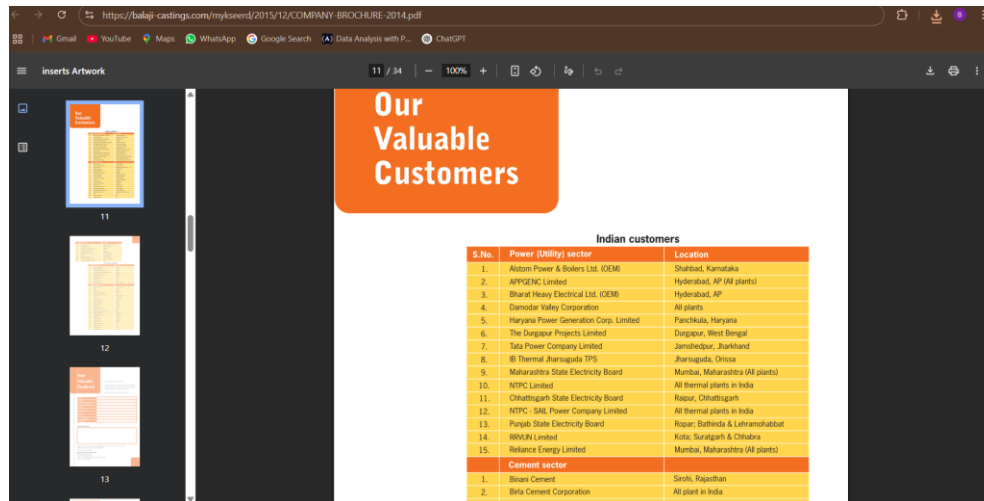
https://balaji-castings.com/mykseerd/2015/12/COMPANY-BROCHURE-2014.pdf

Gmail YouTube Maps WhatsApp Google Search Data Analysis with P... ChatGPT

inserts Artwork 11 / 34 100%

11

12

13

Our Valuable Customers

Indian customers

| S.No. | Power (Utility) sector | Location |
|---|---|---|
| 1. | Alstom Power & Boilers Ltd. (OEM) | Shahbad, Karnataka |
| 2. | APPGENC Limited | Hyderabad, AP (All plants) |
| 3. | Bharat Heavy Electrical Ltd. (OEM) | Hyderabad, AP |
| 4. | Damodar Valley Corporation | All plants |
| 5. | Haryana Power Generation Corp. Limited | Panchkula, Haryana |
| 6. | The Durgapur Projects Limited | Durgapur, West Bengal |
| 7. | Tata Power Company Limited | Jamshedpur, Jharkhand |
| 8. | IB Thermal Jharsuguda TPS | Jharsuguda, Orissa |
| 9. | Maharashtra State Electricity Board | Mumbai, Maharashtra (All plants) |
| 10. | NTPC Limited | All thermal plants in India |
| 11. | Chhattisgarh State Electricity Board | Raipur, Chhattisgarh |
| 12. | NTPC - SAIL Power Company Limited | All thermal plants in India |
| 13. | Punjab State Electricity Board | Ropar; Bathinda & Lehramohabbat |
| 14. | RRVUN Limited | Kota; Suratgarh & Chhabra |
| 15. | Reliance Energy Limited | Mumbai, Maharashtra (All plants) |
| | Cement sector | |
| 1. | Binani Cement | Sirohi, Rajasthan |
| 2. | Birla Cement Corporation | All plant in India |